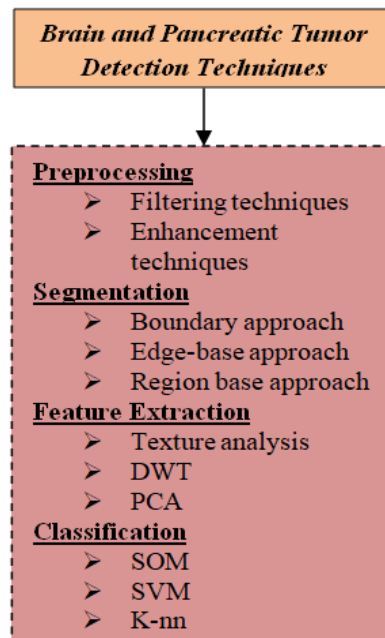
Brain and Pancreatic Tumor Detection Techniques

Preprocessing
➢ Filtering techniques
➢ Enhancement techniques

Segmentation
➢ Boundary approach
➢ Edge-base approach
➢ Region base approach

Feature Extraction
➢ Texture analysis
➢ DWT
➢ PCA

Classification
➢ SOM
➢ SVM
➢ K-nn